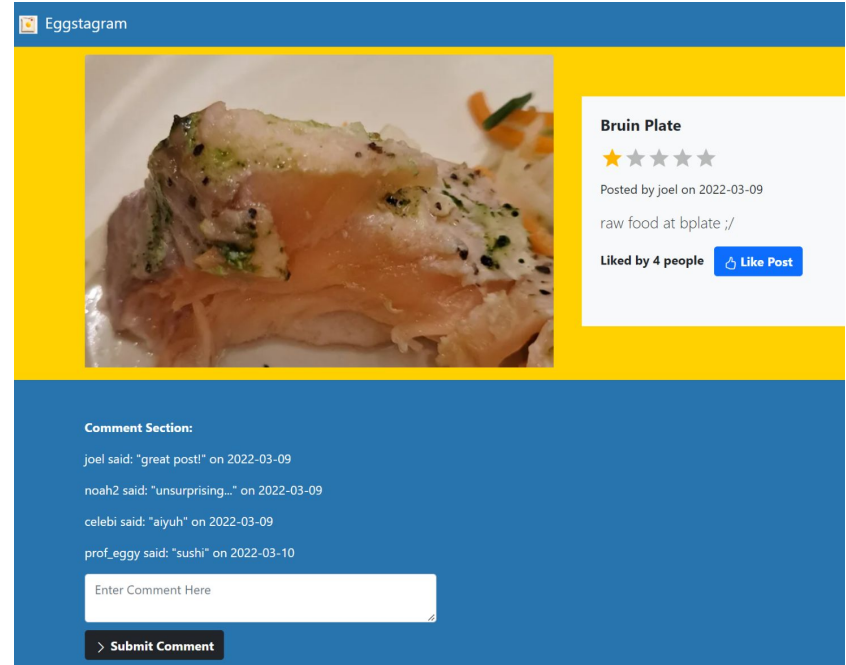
Eggstagram

Bruin Plate

Posted by joel on 2022-03-09

raw food at bplate ;/

Liked by 4 people Like Post

Comment Section:

joel said: "great post!" on 2022-03-09

noah2 said: "unsurprising..." on 2022-03-09

celebi said: "aiyuh" on 2022-03-09

prof_eggy said: "sushi" on 2022-03-10

Enter Comment Here

Submit Comment